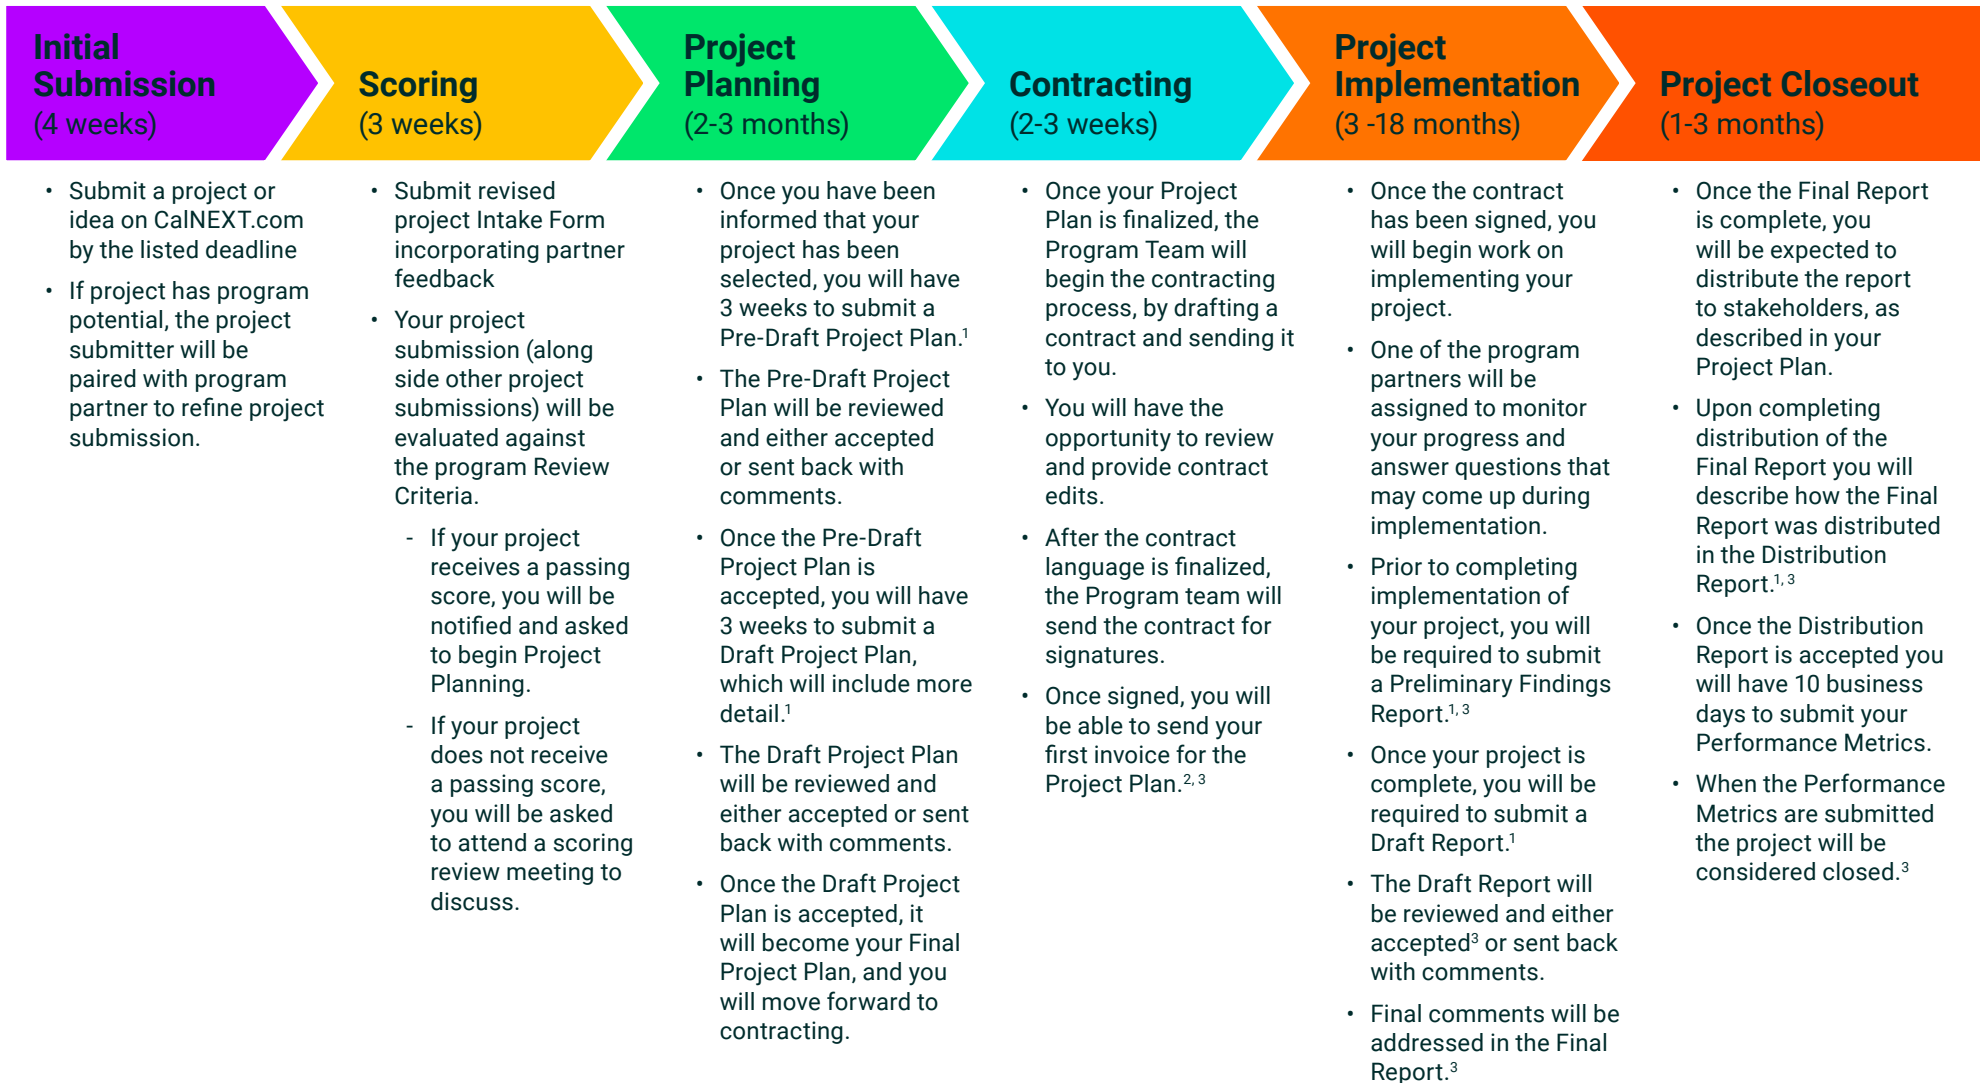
Initial Submission
(4 weeks)

- Submit a project or idea on CalNEXT.com by the listed deadline
- If project has program potential, the project submitter will be paired with program partner to refine project submission.

Scoring
(3 weeks)

- Submit revised project Intake Form incorporating partner feedback
- Your project submission (along side other project submissions) will be evaluated against the program Review Criteria.
  - If your project receives a passing score, you will be notified and asked to begin Project Planning.
  - If your project does not receive a passing score, you will be asked to attend a scoring review meeting to discuss.

Project Planning
(2-3 months)

- Once you have been informed that your project has been selected, you will have 3 weeks to submit a Pre-Draft Project Plan.$^{1}$
- The Pre-Draft Project Plan will be reviewed and either accepted or sent back with comments.
- Once the Pre-Draft Project Plan is accepted, you will have 3 weeks to submit a Draft Project Plan, which will include more detail.$^{1}$
- The Draft Project Plan will be reviewed and either accepted or sent back with comments.
- Once the Draft Project Plan is accepted, it will become your Final Project Plan, and you will move forward to contracting.

Contracting
(2-3 weeks)

- Once your Project Plan is finalized, the Program Team will begin the contracting process, by drafting a contract and sending it to you.
- You will have the opportunity to review and provide contract edits.
- After the contract language is finalized, the Program team will send the contract for signatures.
- Once signed, you will be able to send your first invoice for the Project Plan.$^{2, 3}$

Project Implementation
(3 -18 months)

- Once the contract has been signed, you will begin work on implementing your project.
- One of the program partners will be assigned to monitor your progress and answer questions that may come up during implementation.
- Prior to completing implementation of your project, you will be required to submit a Preliminary Findings Report.$^{1, 3}$
- Once your project is complete, you will be required to submit a Draft Report.$^{1}$
- The Draft Report will be reviewed and either accepted$^{3}$ or sent back with comments.
- Final comments will be addressed in the Final Report.$^{3}$

Project Closeout
(1-3 months)

- Once the Final Report is complete, you will be expected to distribute the report to stakeholders, as described in your Project Plan.
- Upon completing distribution of the Final Report you will describe how the Final Report was distributed in the Distribution Report.$^{1, 3}$
- Once the Distribution Report is accepted you will have 10 business days to submit your Performance Metrics.
- When the Performance Metrics are submitted the project will be considered closed.$^{3}$